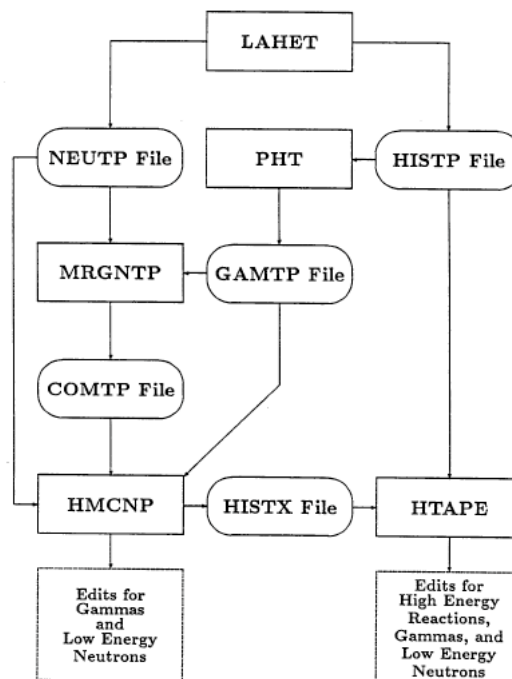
LAHET

NEUTP File

PHT

HISTP File

MRGNTP

GAMTP File

COMTP File

HMCNP

HISTX File

HTAPE

Edits for Gammas and Low Energy Neutrons

Edits for High Energy Reactions, Gammas, and Low Energy Neutrons